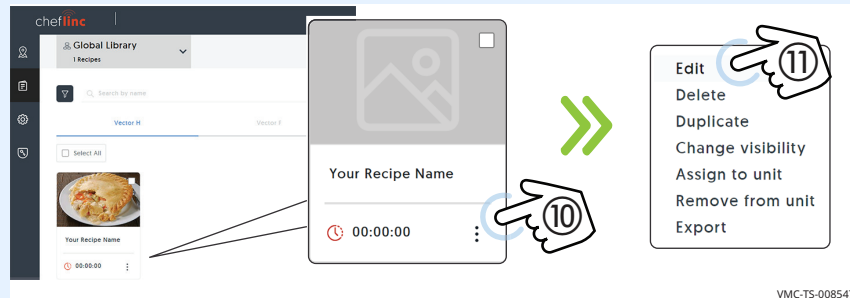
cheflinc

Global Library
1 Recipes

Search by name

Vector H

Vector F

Select All

Your Recipe Name

00:00:00

Your Recipe Name

00:00:00

⑩

Edit
Delete
Duplicate
Change visibility
Assign to unit
Remove from unit
Export

⑪

VMC-TS-00854